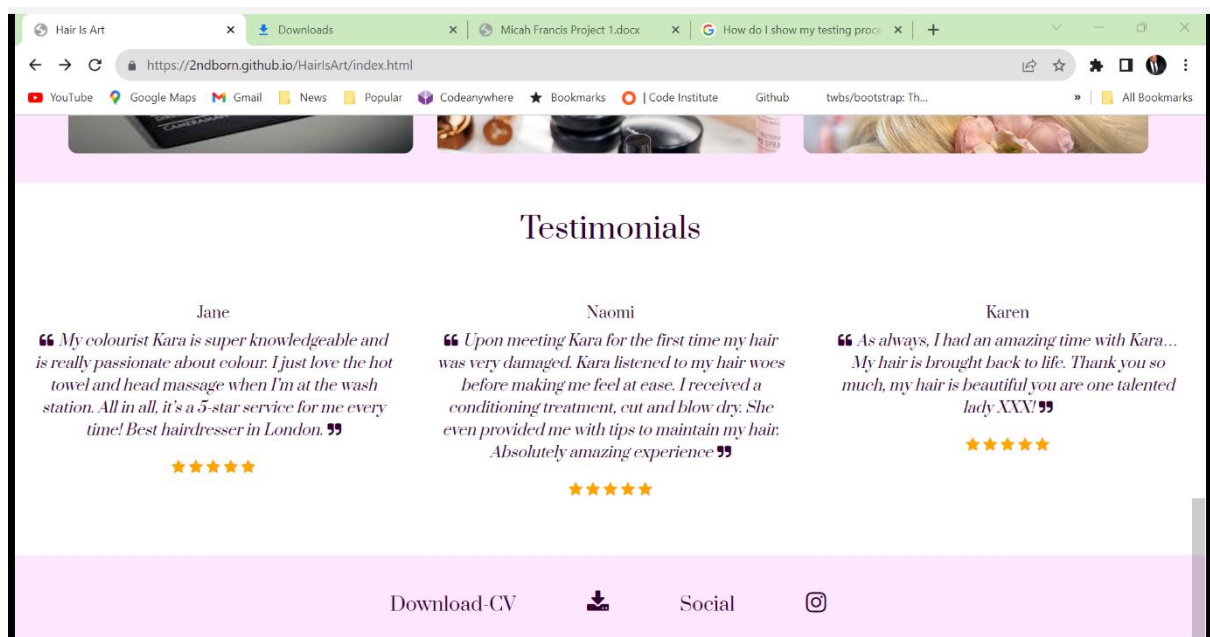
Hair Is Art × Downloads × Micah Francis Project 1.docx × How do I show my testing proc × +

https://2ndborn.github.io/HairIsArt/index.html

YouTube Google Maps Gmail News Popular Codeanywhere Bookmarks | Code Institute Github twbs/bootstrap: Th... » All Bookmarks

Testimonials

Jane

❝ My colourist Kara is super knowledgeable and is really passionate about colour. I just love the hot towel and head massage when I'm at the wash station. All in all, it's a 5-star service for me every time! Best hairdresser in London. ❞

★★★★★

Naomi

❝ Upon meeting Kara for the first time my hair was very damaged. Kara listened to my hair woes before making me feel at ease. I received a conditioning treatment, cut and blow dry. She even provided me with tips to maintain my hair. Absolutely amazing experience ❞

★★★★★

Karen

❝ As always, I had an amazing time with Kara... My hair is brought back to life. Thank you so much, my hair is beautiful you are one talented lady XXX! ❞

★★★★★

Download-CV Social